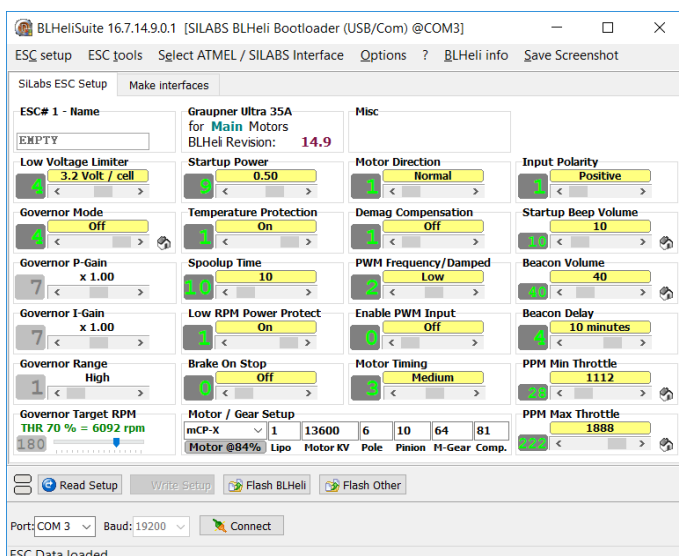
BLHeliSuite 16.7.14.9.0.1 [SILABS BLHeli Bootloader (USB/Com) @COM3]

ESC setup ESC tools Select ATMEL / SILABS Interface Options ? BLHeli info Save Screenshot

SiLabs ESC Setup Make interfaces

ESC# 1 - Name
EMPTY

Graupner Ultra 35A
for Main Motors
BLHeli Revision: 14.9

Misc

Low Voltage Limiter
4 3.2 Volt / cell

Startup Power
9 0.50

Motor Direction
1 Normal

Input Polarity
1 Positive

Governor Mode
4 Off

Temperature Protection
1 On

Demag Compensation
1 Off

Startup Beep Volume
10 10

Governor P-Gain
7 x 1.00

Spoolup Time
10 10

PWM Frequency/Damped
2 Low

Beacon Volume
40 40

Governor I-Gain
7 x 1.00

Low RPM Power Protect
1 On

Enable PWM Input
0 Off

Beacon Delay
4 10 minutes

Governor Range
1 High

Brake On Stop
0 Off

Motor Timing
3 Medium

PPM Min Throttle
28 1112

Governor Target RPM
THR 70 % = 6092 rpm
180

Motor / Gear Setup
mCP-X
Motor @84%
1 Lipo
13600 Motor KV
6 Pole
10 Pinion
64 M-Gear
81 Comp.

PPM Max Throttle
222 1888

Read Setup Write Setup Flash BLHeli Flash Other

Port: COM 3 Baud: 19200 Connect

ESC Data loaded